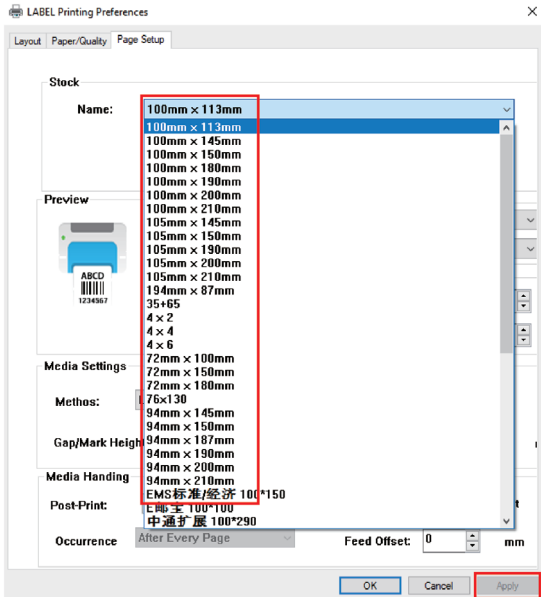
LABEL Printing Preferences

Layout
Paper/Quality
Page Setup

Stock

Name: 100mm × 113mm

100mm × 113mm
100mm × 145mm
100mm × 150mm
100mm × 180mm
100mm × 190mm
100mm × 200mm
100mm × 210mm
105mm × 145mm
105mm × 150mm
105mm × 190mm
105mm × 200mm
105mm × 210mm
194mm × 87mm
35+65
4 × 2
4 × 4
4 × 6
72mm × 100mm
72mm × 150mm
72mm × 180mm
76x130
94mm × 145mm
94mm × 150mm
94mm × 187mm
94mm × 190mm
94mm × 200mm
94mm × 210mm
EMS标准/经济 100*150
E邮宝 100*100
中通扩展 100*290

Preview

ABCD
1234567

Media Settings

Methos:

Gap/Mark Heigh

Media Handing

Post-Print:

Occurrence After Every Page

Feed Offset: 0 mm

OK
Cancel
Apply